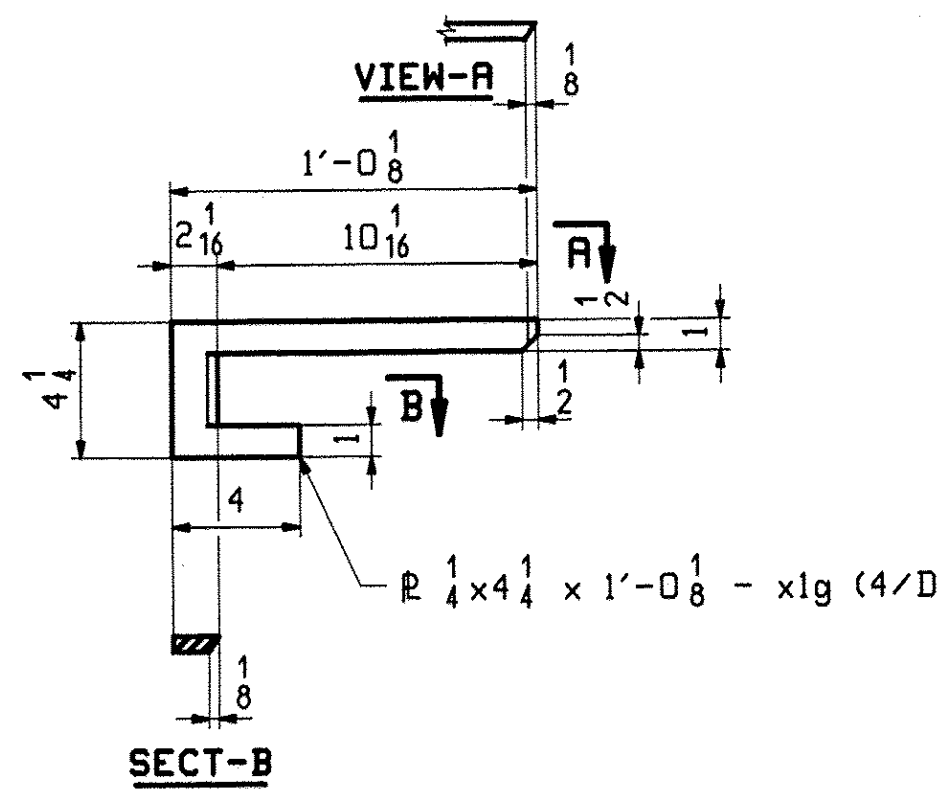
VIEW-A

$\frac{1}{8}$

$1'-0\frac{1}{8}$

$2\frac{1}{16}$

$10\frac{1}{16}$

A

$\frac{1}{2}$

1

$4\frac{1}{4}$

B

$\frac{1}{2}$

1

4

℘ $\frac{1}{4}\times4\frac{1}{4}\times1'-0\frac{1}{8}$ - x1g (4/D

$\frac{1}{8}$

SECT-B